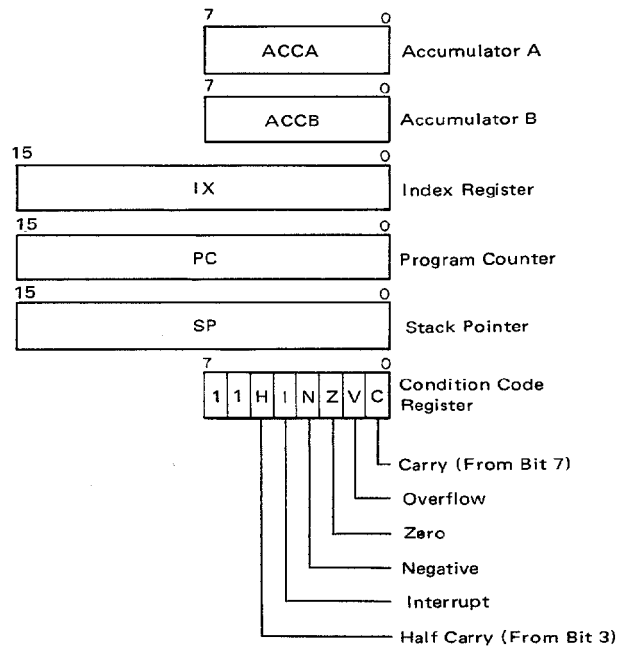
7 0
ACCA
Accumulator A

7 0
ACCB
Accumulator B

15 0
IX
Index Register

15 0
PC
Program Counter

15 0
SP
Stack Pointer

7 0
1 1 H I N Z V C
Condition Code Register

Carry (From Bit 7)

Overflow

Zero

Negative

Interrupt

Half Carry (From Bit 3)